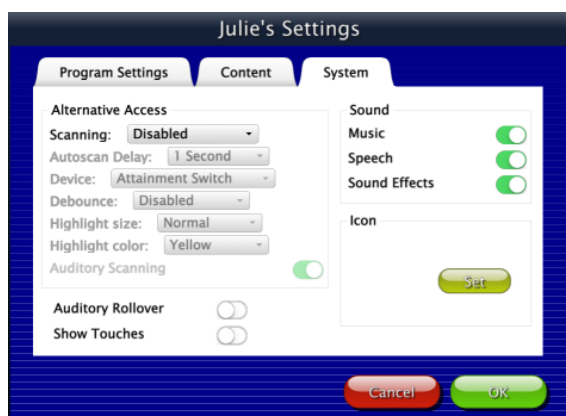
Julie's Settings

Program Settings
Content
System

Alternative Access
Scanning: Disabled
Autoscan Delay: 1 Second
Device: Attainment Switch
Debounce: Disabled
Highlight size: Normal
Highlight color: Yellow
Auditory Scanning

Auditory Rollover
Show Touches

Sound
Music
Speech
Sound Effects

Icon
Set

Cancel
OK